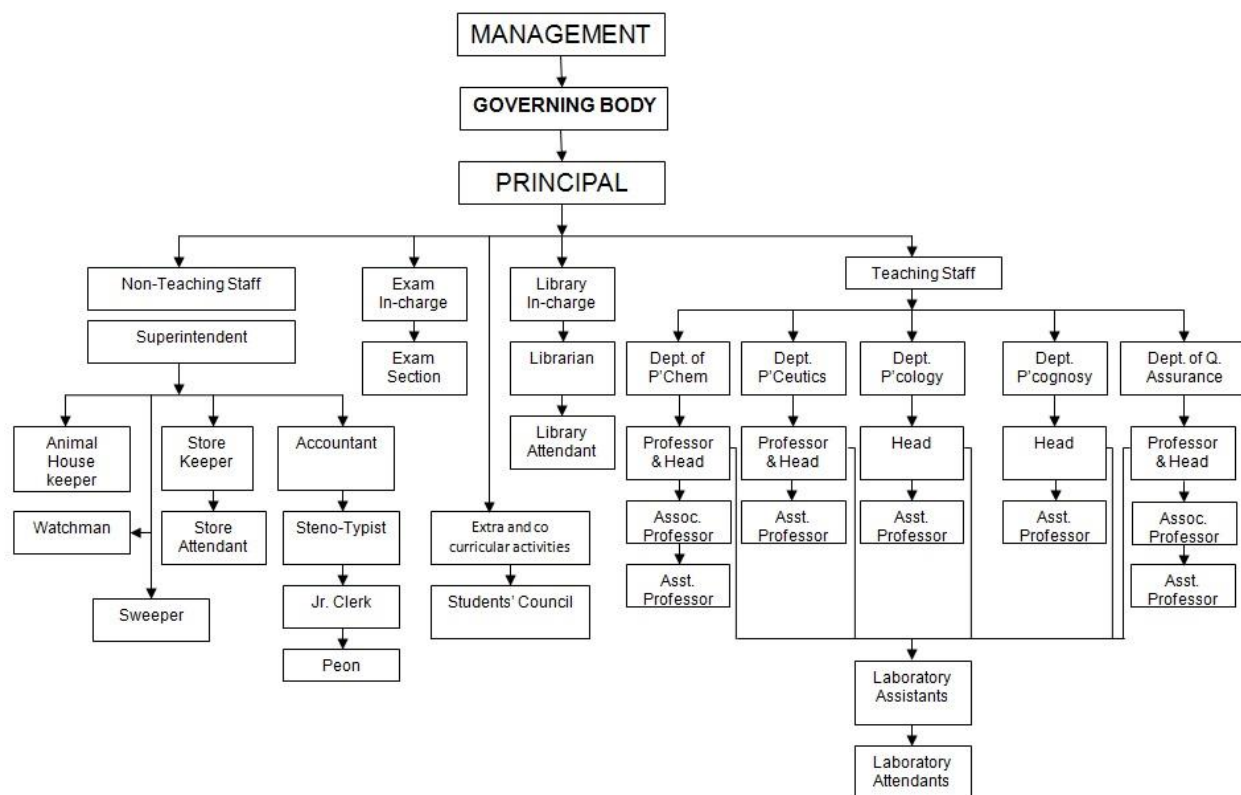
MANAGEMENT

GOVERNING BODY

PRINCIPAL

Non-Teaching Staff

Superintendent

Animal House keeper

Watchman

Sweeper

Store Keeper

Store Attendant

Accountant

Steno-Typist

Jr. Clerk

Peon

Exam In-charge

Exam Section

Extra and co curricular activities

Students' Council

Library In-charge

Librarian

Library Attendant

Teaching Staff

Dept. of P'Chem

Professor & Head

Assoc. Professor

Asst. Professor

Dept. P'Ceutics

Professor & Head

Asst. Professor

Dept. P'cology

Head

Asst. Professor

Dept. P'cognosy

Head

Asst. Professor

Dept. of Q. Assurance

Professor & Head

Assoc. Professor

Asst. Professor

Laboratory Assistants

Laboratory Attendants